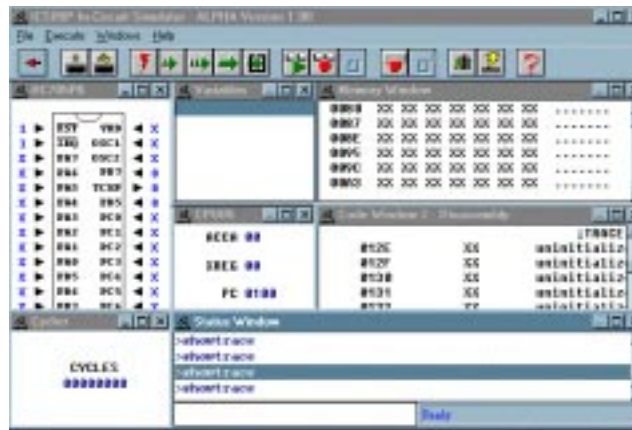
ICE8P In-Circuit Simulator - ALPHA Version 1.00

File Execute Windows Help

Variables

Memory Window

| 0000 | XX | XX | XX | XX | XX | XX | ------- |
|---|---|---|---|---|---|---|---|
| 0007 | XX | XX | XX | XX | XX | XX | ------- |
| 000E | XX | XX | XX | XX | XX | XX | ------- |
| 0015 | XX | XX | XX | XX | XX | XX | ------- |
| 001C | XX | XX | XX | XX | XX | XX | ------- |
| 0023 | XX | XX | XX | XX | XX | XX | ------- |

RST VDD
IRQ OSC1
PB7 OSC2
PB6 PB7
PB5 TCMP
PB4 PB5
PB3 PC0
PB2 PC1
PB1 PC2
PB0 PC3
PB5 PC4
PB4 PC5

CPU08

ACCA 00

IREG 00

PC 0100

Code Window 1 - Disassembly

TRACE

| 012E | XX | uninitializ |
|---|---|---|
| 012F | XX | uninitializ |
| 0130 | XX | uninitializ |
| 0131 | XX | uninitializ |

Cycles

CYCLES
00000000

Status Window

>shortrace
>shortrace
>shortrace
>shortrace

Ready